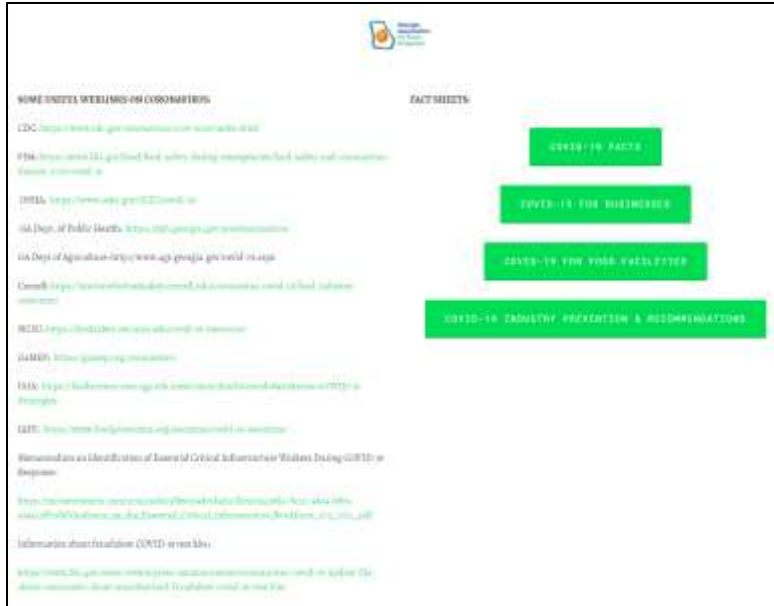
SOME USEFUL WEBLINKS ON CORONAVIRUS:

CDC: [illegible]

FDA: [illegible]

USDA: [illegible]

GA Dept. of Public Health: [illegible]

GA Dept of Agriculture: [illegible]

Cornell: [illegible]

NCSU: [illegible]

GaMEP: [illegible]

UGA: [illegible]

IAFP: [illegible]

Memorandum on Identification of Essential Critical Infrastructure Workers During COVID-19 Response:

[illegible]

Information about fraudulent COVID-19 test kits:

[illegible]

FACT SHEETS:

COVID-19 FACTS

COVID-19 FOR BUSINESSES

COVID-19 FOR FOOD FACILITIES

COVID-19 INDUSTRY PREVENTION & RECOMMENDATIONS